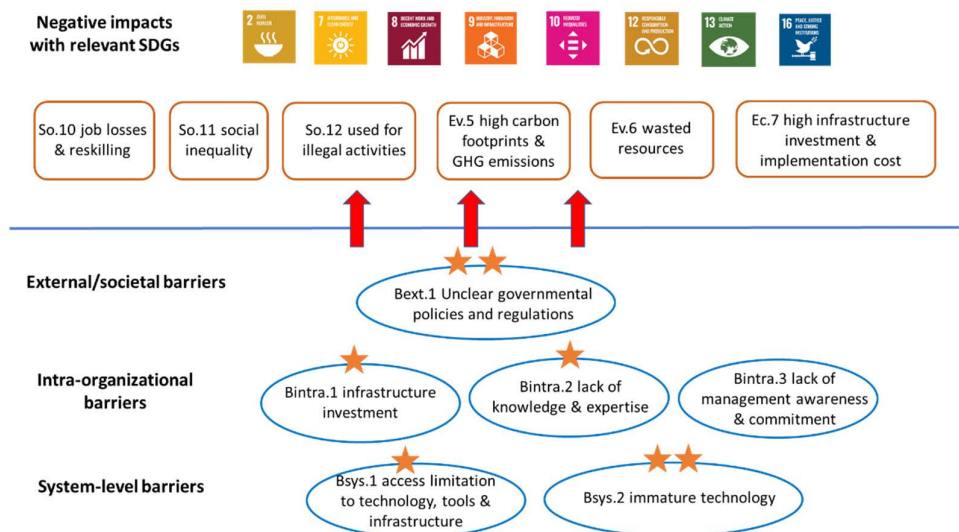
Negative impacts with relevant SDGs

2 ZERO HUNGER

7 AFFORDABLE AND CLEAN ENERGY

8 DECENT WORK AND ECONOMIC GROWTH

9 INDUSTRY, INNOVATION AND INFRASTRUCTURE

10 REDUCED INEQUALITIES

12 RESPONSIBLE CONSUMPTION AND PRODUCTION

13 CLIMATE ACTION

16 PEACE, JUSTICE AND STRONG INSTITUTIONS

So.10 job losses & reskilling

So.11 social inequality

So.12 used for illegal activities

Ev.5 high carbon footprints & GHG emissions

Ev.6 wasted resources

Ec.7 high infrastructure investment & implementation cost

External/societal barriers

Bext.1 Unclear governmental policies and regulations

Intra-organizational barriers

Bintra.1 infrastructure investment

Bintra.2 lack of knowledge & expertise

Bintra.3 lack of management awareness & commitment

System-level barriers

Bsys.1 access limitation to technology, tools & infrastructure

Bsys.2 immature technology